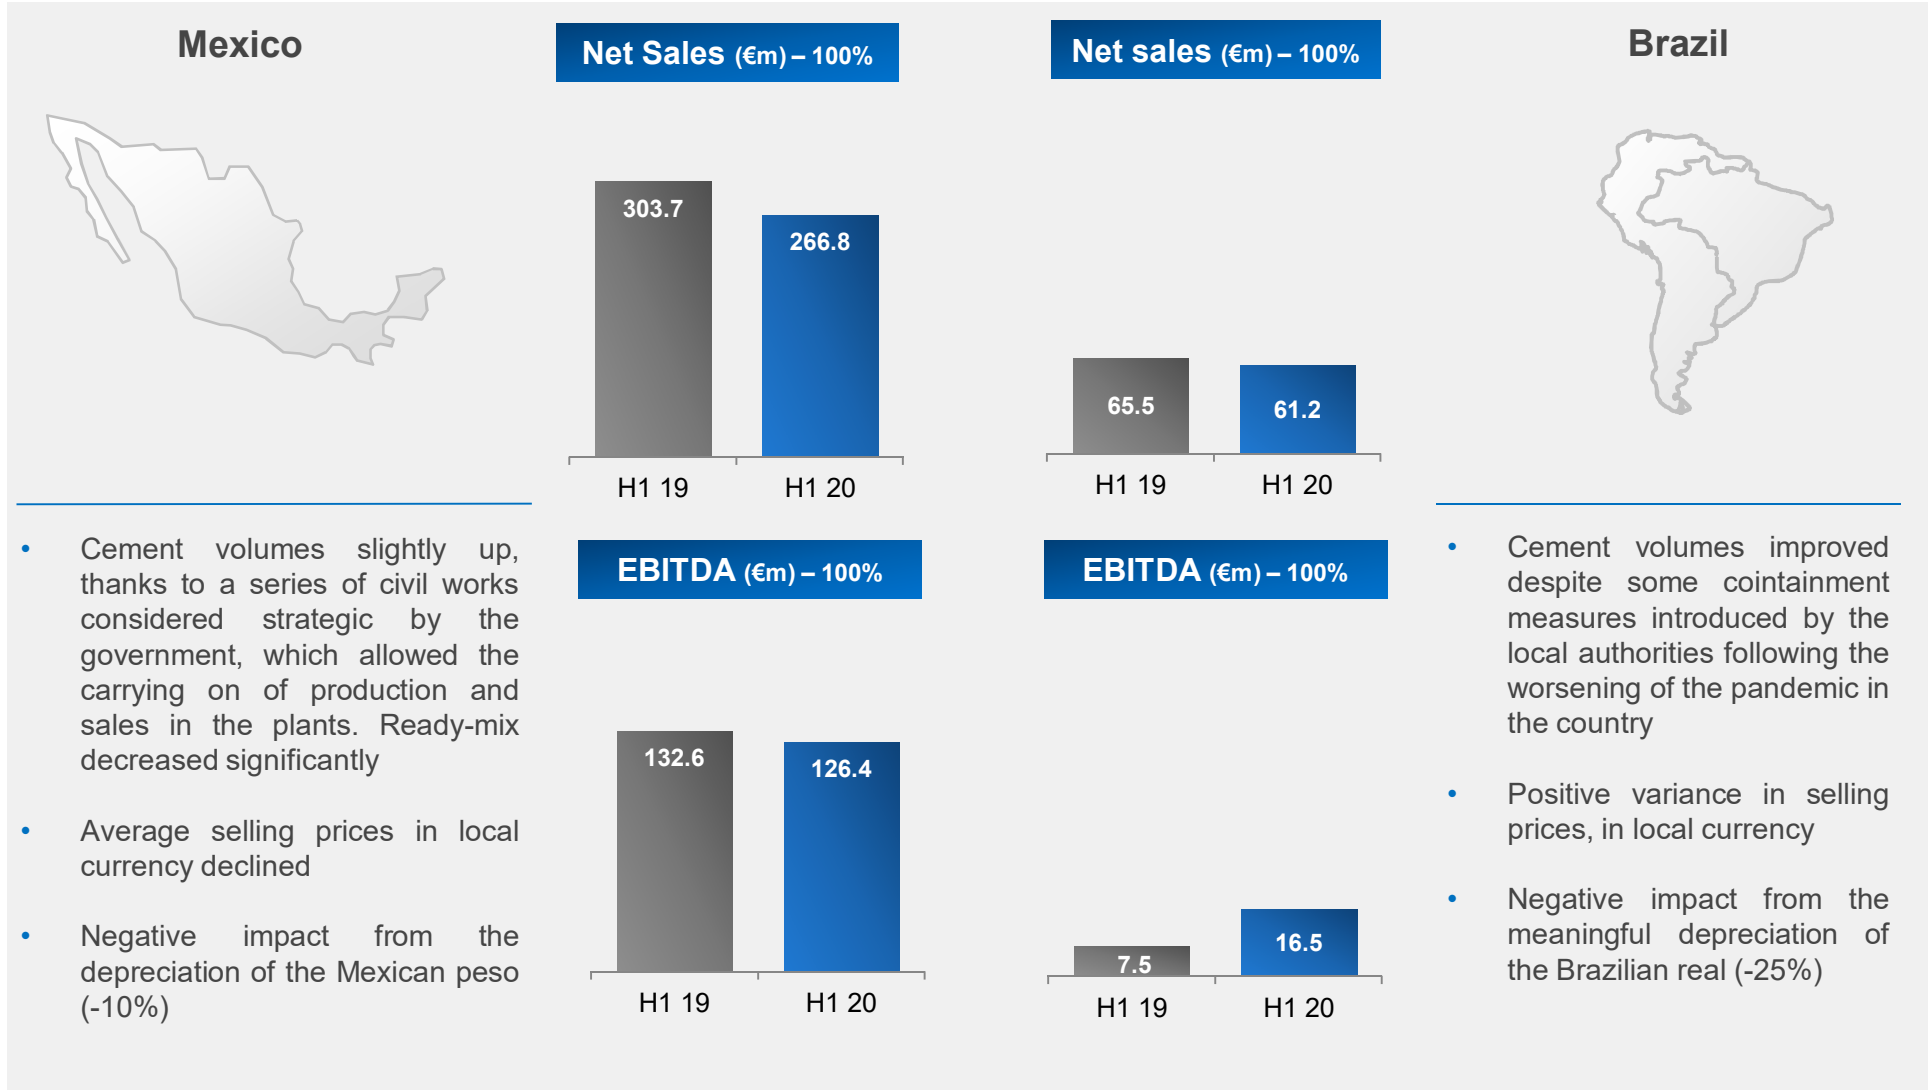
Mexico

Net Sales (€m) – 100%

303.7
266.8
H1 19
H1 20

Net sales (€m) – 100%

65.5
61.2
H1 19
H1 20

Brazil

• Cement volumes slightly up, thanks to a series of civil works considered strategic by the government, which allowed the carrying on of production and sales in the plants. Ready-mix decreased significantly

• Average selling prices in local currency declined

• Negative impact from the depreciation of the Mexican peso (-10%)

EBITDA (€m) – 100%

132.6
126.4
H1 19
H1 20

EBITDA (€m) – 100%

7.5
16.5
H1 19
H1 20

• Cement volumes improved despite some cointainment measures introduced by the local authorities following the worsening of the pandemic in the country

• Positive variance in selling prices, in local currency

• Negative impact from the meaningful depreciation of the Brazilian real (-25%)